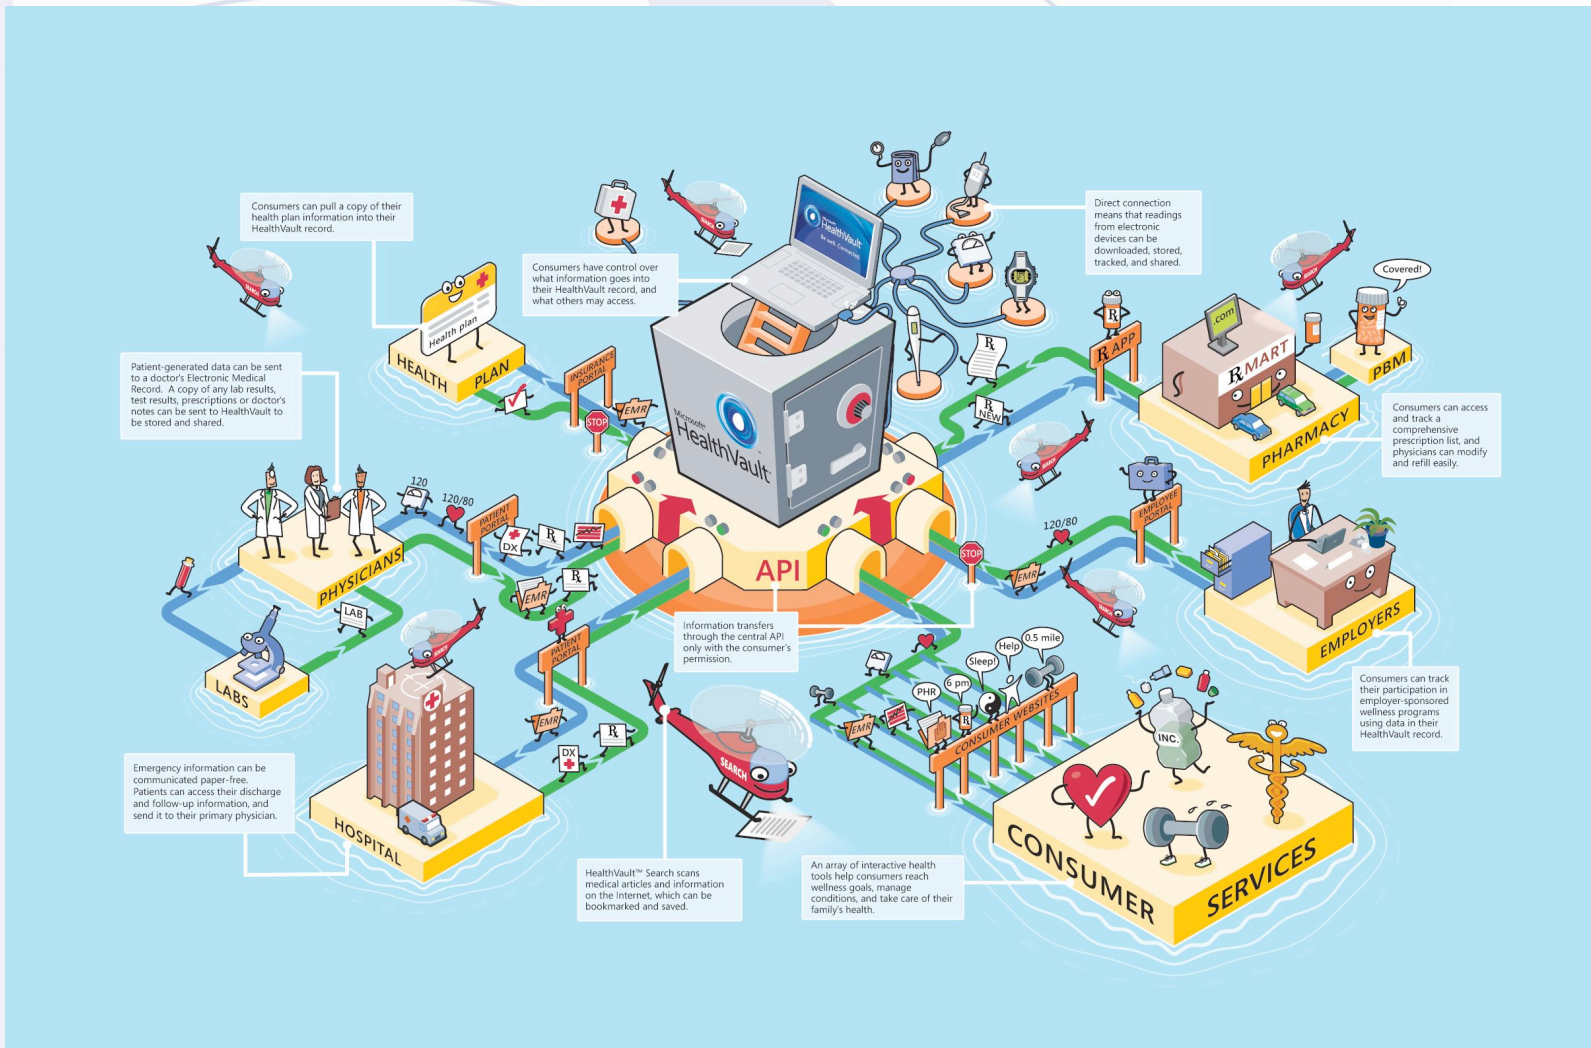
Consumers can pull a copy of their health plan information into their HealthVault record.

Health plan

HEALTH PLAN

Consumers have control over what information goes into their HealthVault record, and what others may access.

Direct connection means that readings from electronic devices can be downloaded, stored, tracked, and shared.

Covered!

Patient-generated data can be sent to a doctor's Electronic Medical Record. A copy of any lab results, test results, prescriptions or doctor's notes can be sent to HealthVault to be stored and shared.

INSURANCE PORTAL

STOP

EMR

Microsoft HealthVault

Microsoft HealthVault Be well. Connected.

℞ APP

.com

℞ MART

PBM

PHARMACY

Consumers can access and track a comprehensive prescription list, and physicians can modify and refill easily.

℞ NEW

120

120/80

PATIENT PORTAL

DX

℞

EMR

PHYSICIANS

LAB

LABS

API

STOP

120/80

EMPLOYEE PORTAL

EMR

EMPLOYERS

Information transfers through the central API only with the consumer's permission.

PATIENT PORTAL

EMR

DX

℞

Help

0.5 mile

Sleep!

6 pm

PHR

EMR

CONSUMER WEBSITES

Consumers can track their participation in employer-sponsored wellness programs using data in their HealthVault record.

INC.

SEARCH

Emergency information can be communicated paper-free. Patients can access their discharge and follow-up information, and send it to their primary physician.

HOSPITAL

HealthVault™ Search scans medical articles and information on the Internet, which can be bookmarked and saved.

An array of interactive health tools help consumers reach wellness goals, manage conditions, and take care of their family's health.

CONSUMER SERVICES